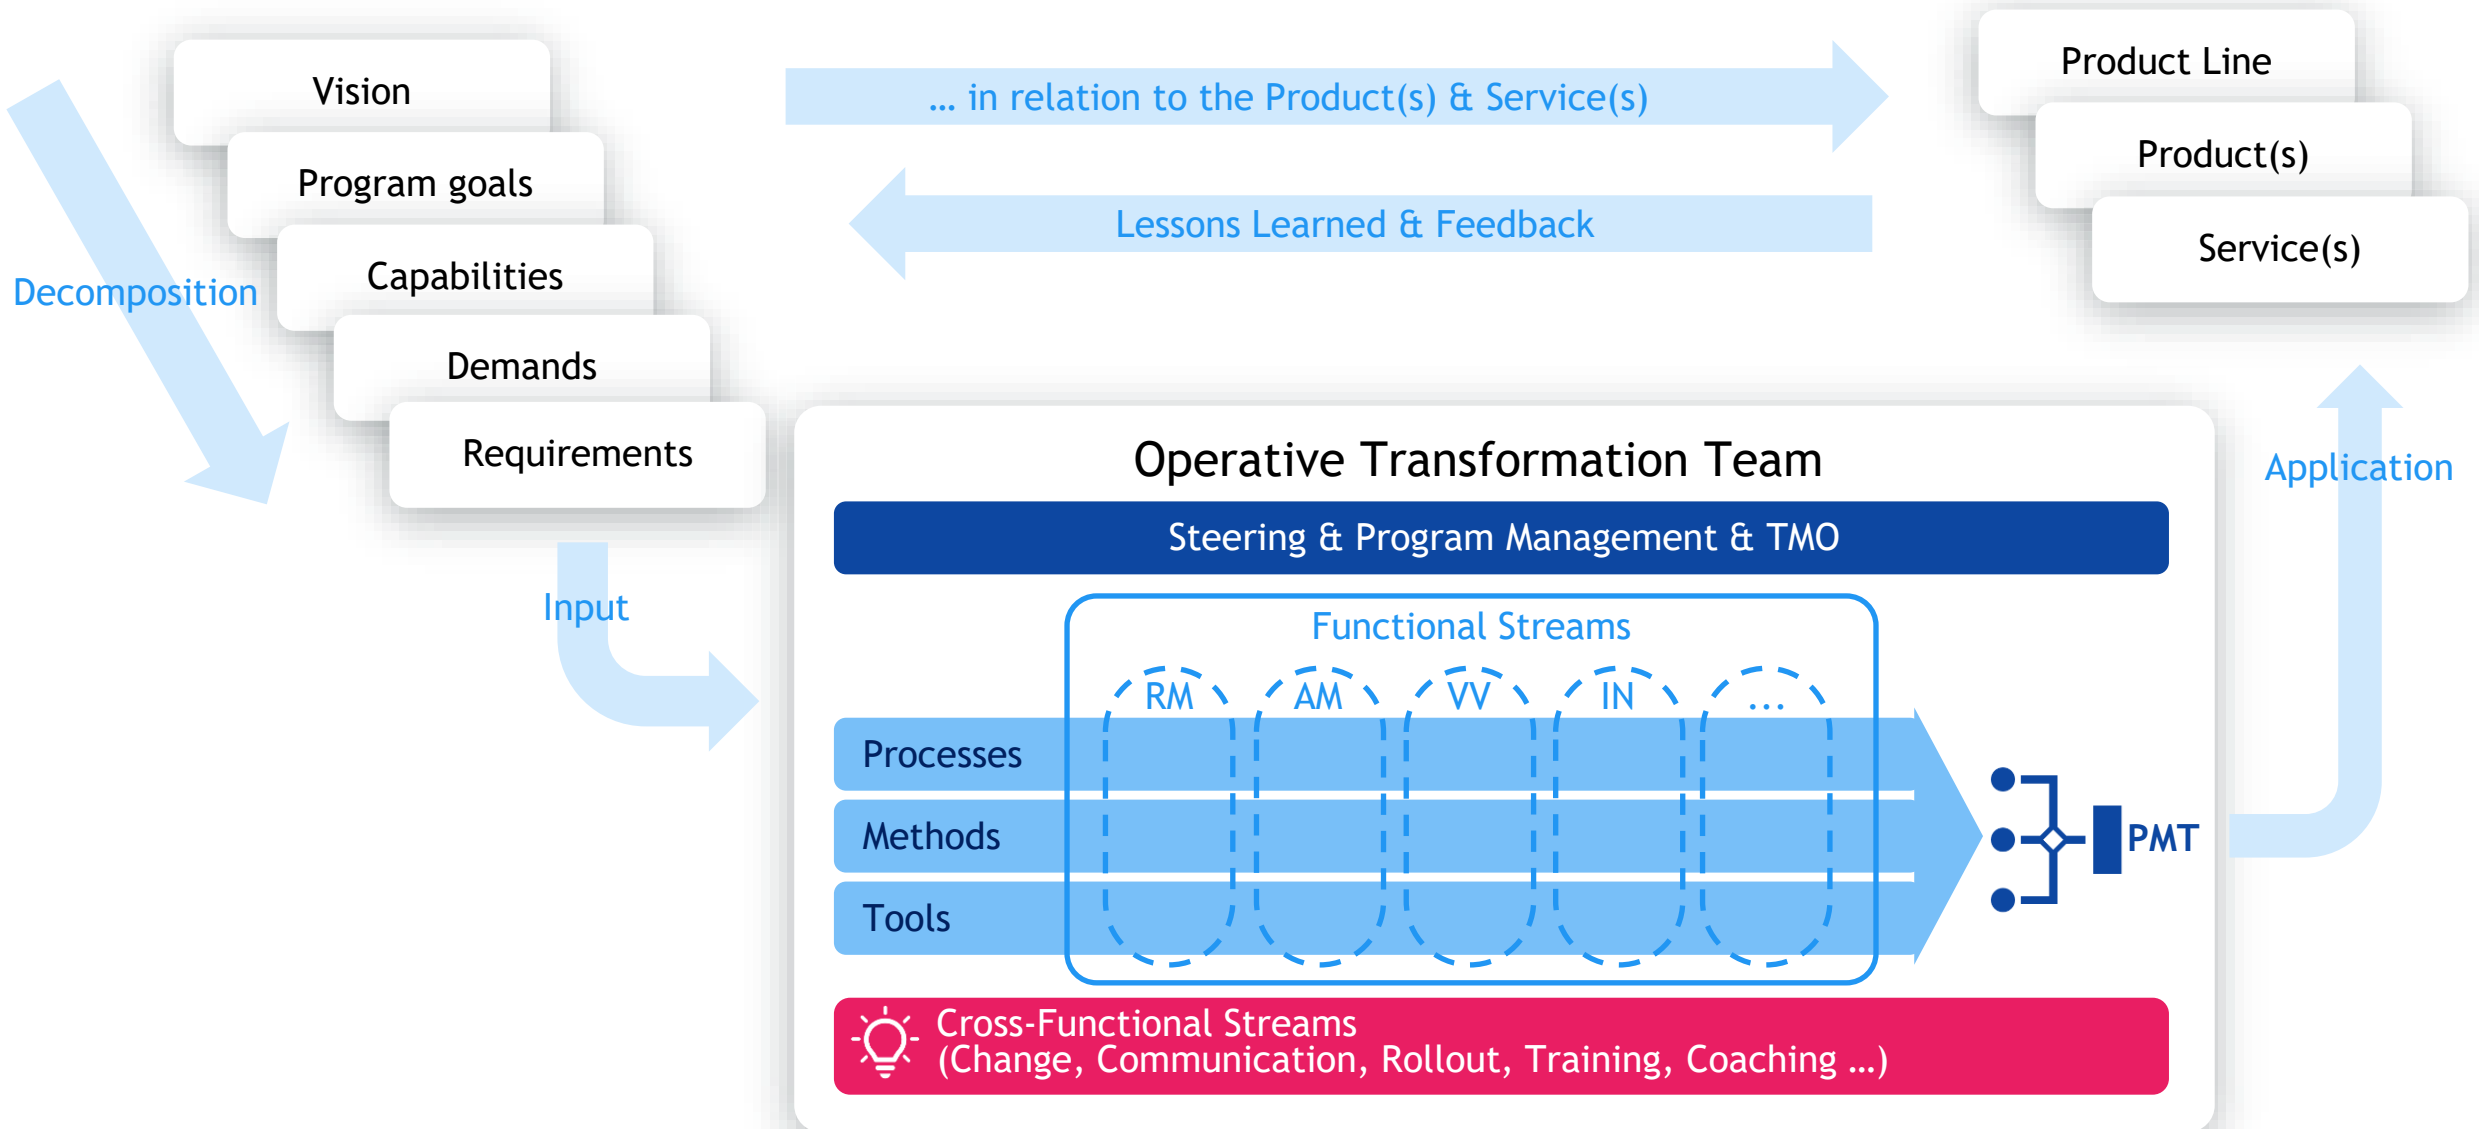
Vision

Program goals

Capabilities

Demands

Requirements

Decomposition

... in relation to the Product(s) & Service(s)

Lessons Learned & Feedback

Product Line

Product(s)

Service(s)

Input

Application

Operative Transformation Team

Steering & Program Management & TMO

Functional Streams

RM AM VV IN ...

Processes

Methods

Tools

PMT

Cross-Functional Streams
(Change, Communication, Rollout, Training, Coaching ...)